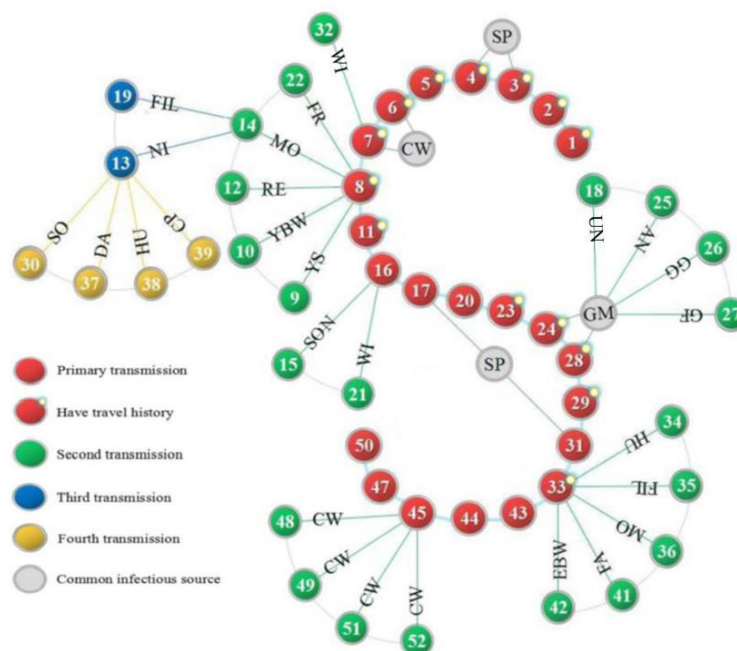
32
WI
SP
22
FR
5
4
3
19
FIL
14
6
2
13
NI
MO
7
CW
1
12
RE
8
18
25
SO
DA
HU
CP
10
YBW
11
UN
AN
26
GG
30
37
38
39
YS
9
16
17
20
23
24
GM
GF
27
SON
15
WI
21
SP
28
Primary transmission
Have travel history
29
Second transmission
50
31
34
HU
Third transmission
47
33
35
FIL
48
CW
45
44
43
Fourth transmission
OM
36
CW
49
EBW
FA
Common infectious source
CW
CW
42
41
51
52